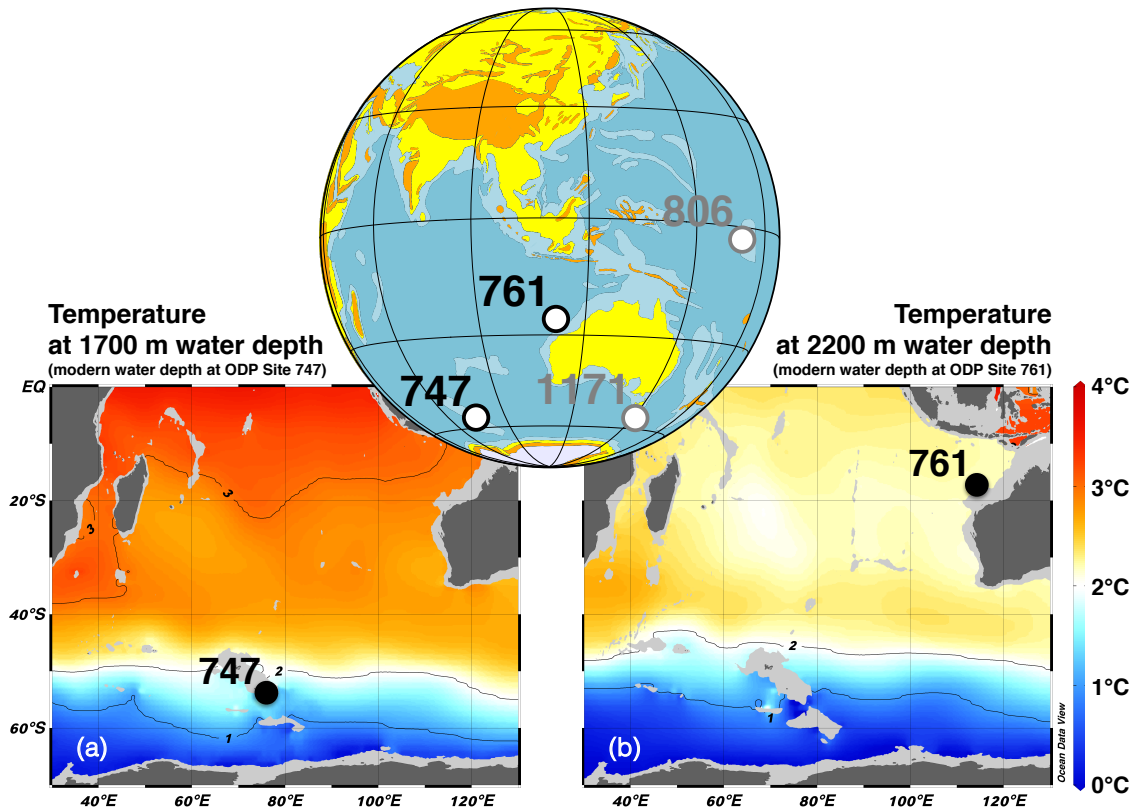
806

761

747

1171

Temperature at 1700 m water depth
(modern water depth at ODP Site 747)

Temperature at 2200 m water depth
(modern water depth at ODP Site 761)

EQ

20°S

40°S

60°S

3

3

2

1

747

(a)

40°E 60°E 80°E 100°E 120°E

761

2

1

(b)

40°E 60°E 80°E 100°E 120°E

Ocean Data View

4°C

3°C

2°C

1°C

0°C